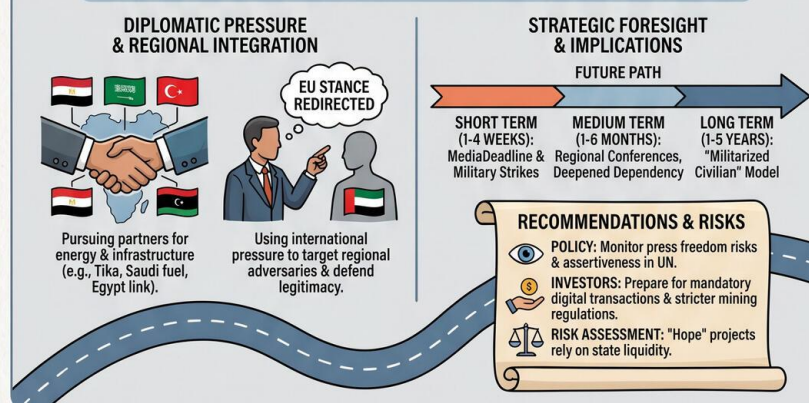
DIPLOMATIC PRESSURE & REGIONAL INTEGRATION

EU STANCE REDIRECTED

Pursuing partners for energy & infrastructure (e.g., Tika, Saudi fuel, Egypt link).

Using international pressure to target regional adversaries & defend legitimacy.

STRATEGIC FORESIGHT & IMPLICATIONS

FUTURE PATH

SHORT TERM (1-4 WEEKS): MediaDeadline & Military Strikes

MEDIUM TERM (1-6 MONTHS): Regional Conferences, Deepened Dependency

LONG TERM (1-5 YEARS): "Militarized Civilian" Model

RECOMMENDATIONS & RISKS

POLICY: Monitor press freedom risks & assertiveness in UN.

INVESTORS: Prepare for mandatory digital transactions & stricter mining regulations.

RISK ASSESSMENT: "Hope" projects rely on state liquidity.